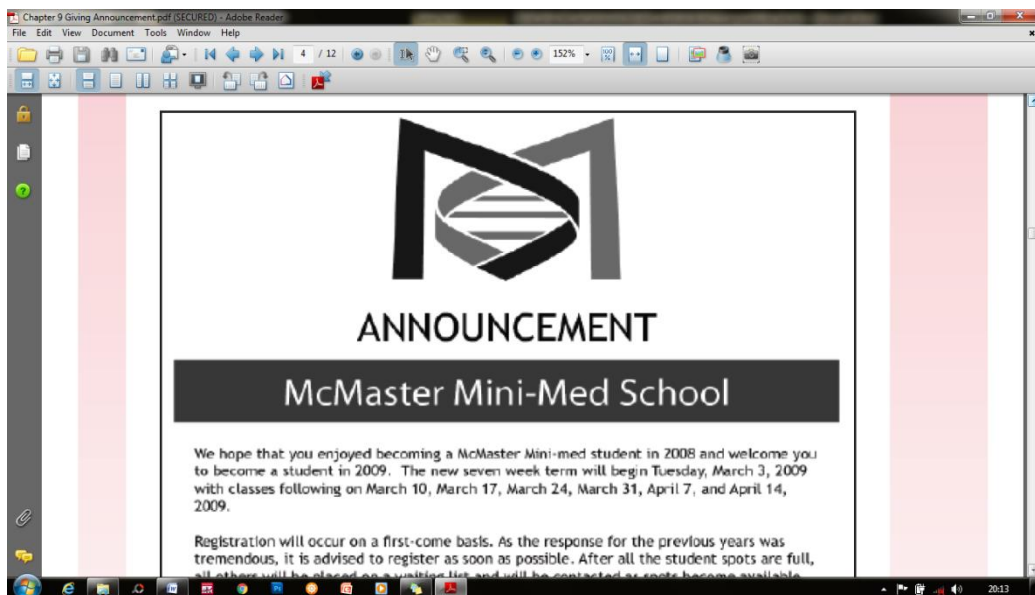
Chapter 9 Giving Announcement.pdf (SECURED) - Adobe Reader

File Edit View Document Tools Window Help

4 / 12

152%

ANNOUNCEMENT

McMaster Mini-Med School

We hope that you enjoyed becoming a McMaster Mini-med student in 2008 and welcome you to become a student in 2009. The new seven week term will begin Tuesday, March 3, 2009 with classes following on March 10, March 17, March 24, March 31, April 7, and April 14, 2009.

Registration will occur on a first-come basis. As the response for the previous years was tremendous, it is advised to register as soon as possible. After all the student spots are full, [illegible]

20:13